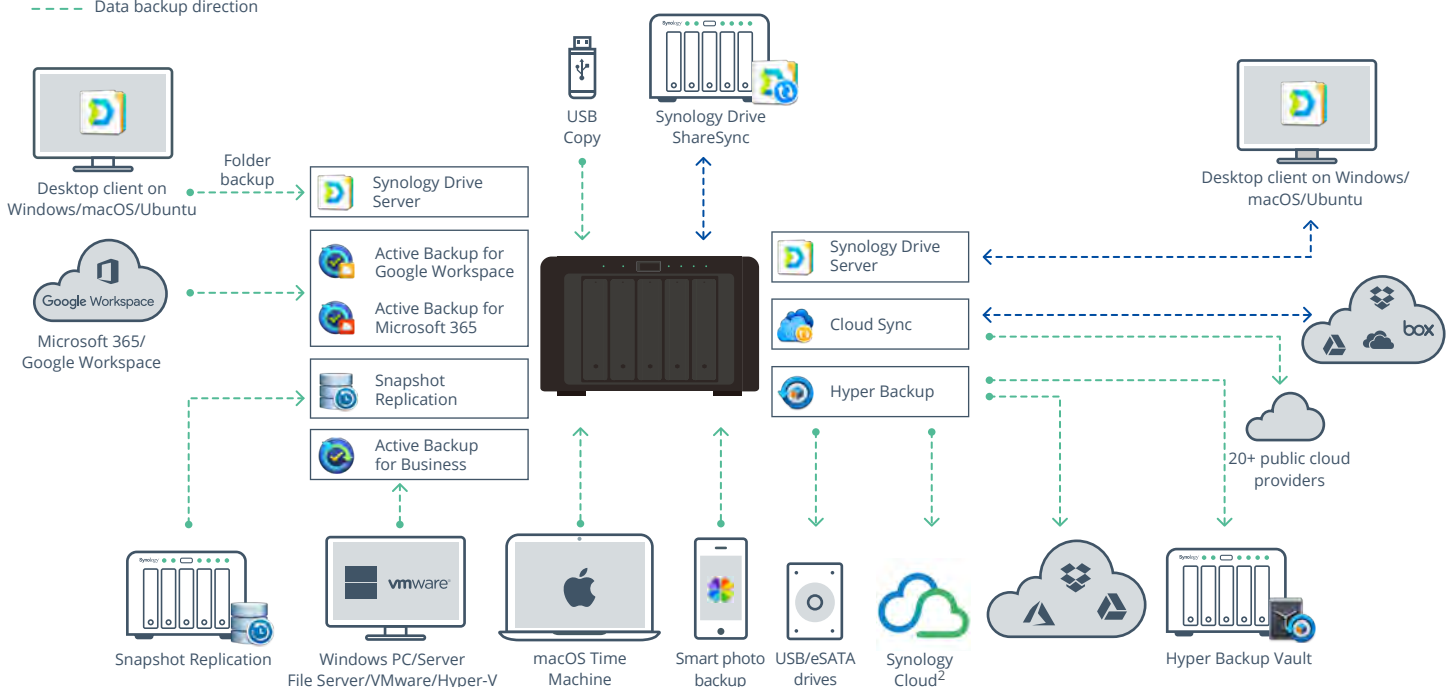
Data backup direction

Desktop client on Windows/macOS/Ubuntu

Folder backup

Synology Drive Server

Microsoft 365/ Google Workspace

Google Workspace

Active Backup for Google Workspace

Active Backup for Microsoft 365

Snapshot Replication

Active Backup for Business

USB Copy

Synology

Synology Drive ShareSync

Desktop client on Windows/ macOS/Ubuntu

Synology Drive Server

Cloud Sync

Hyper Backup

box

20+ public cloud providers

Synology

Snapshot Replication

vmware

Windows PC/Server File Server/VMware/Hyper-V

macOS Time Machine

Smart photo backup

USB/eSATA drives

Synology Cloud$^2$

Synology

Hyper Backup Vault